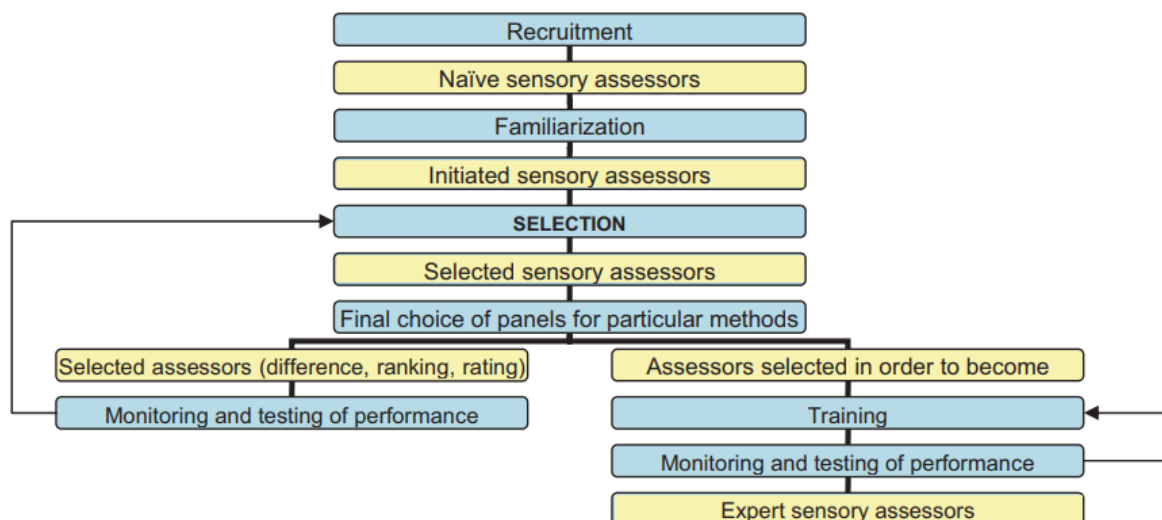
Recruitment

Naïve sensory assessors

Familiarization

Initiated sensory assessors

SELECTION

Selected sensory assessors

Final choice of panels for particular methods

Selected assessors (difference, ranking, rating)

Monitoring and testing of performance

Assessors selected in order to become

Training

Monitoring and testing of performance

Expert sensory assessors